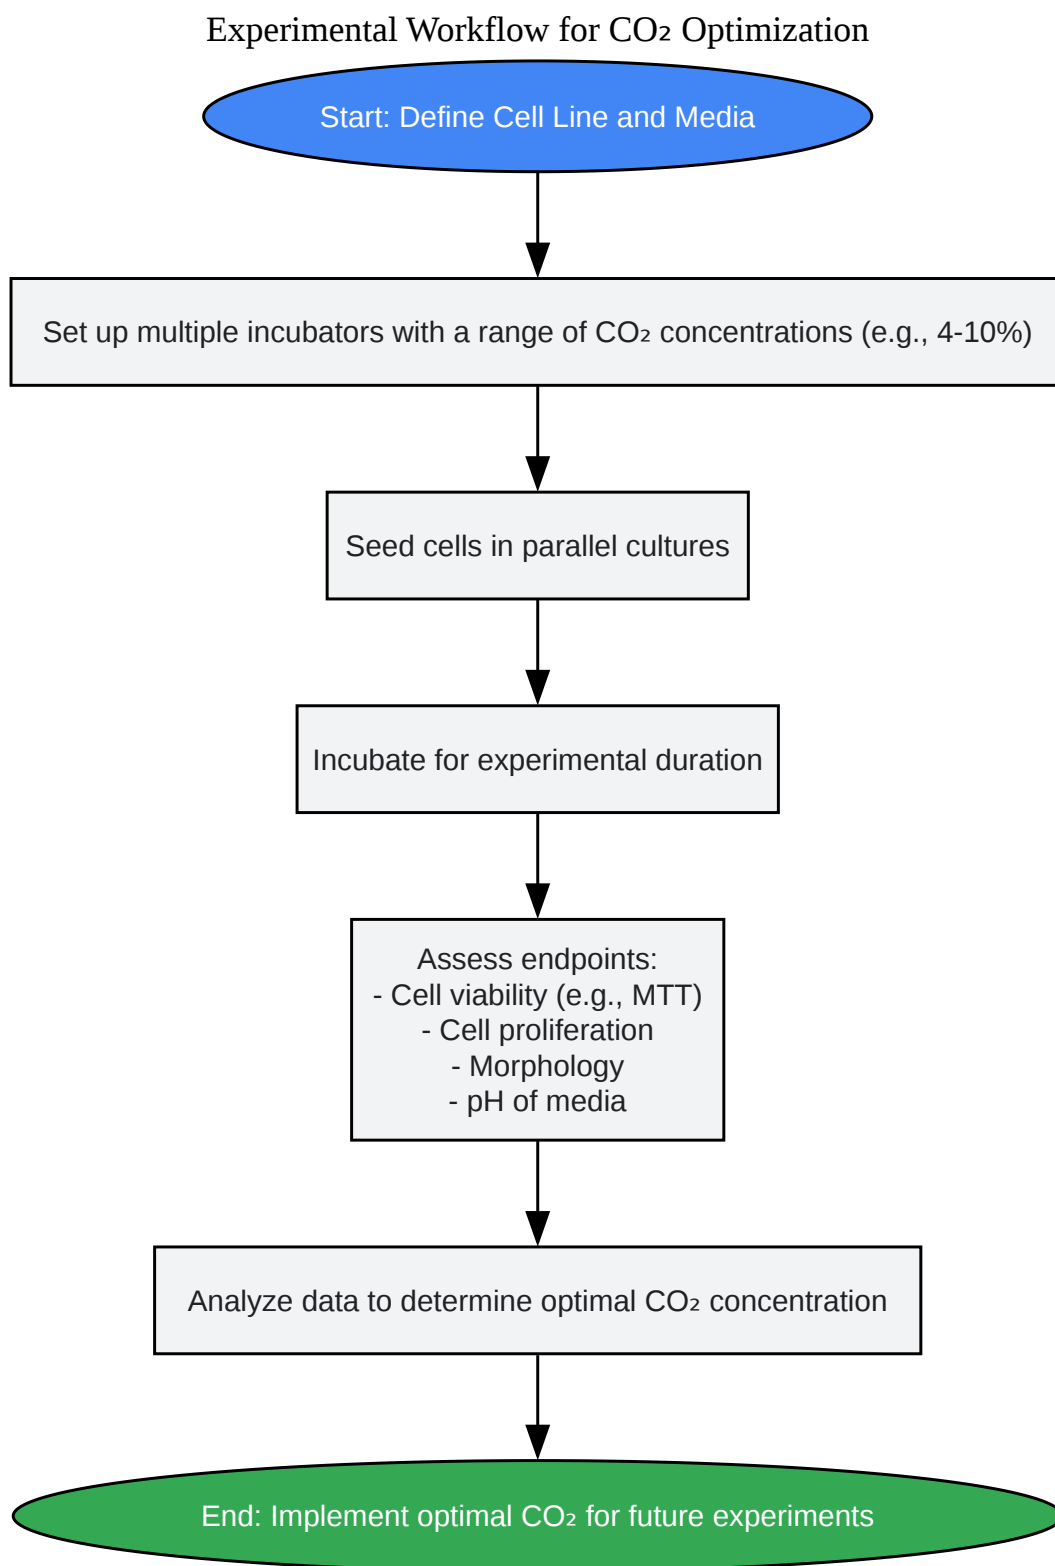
Experimental Workflow for $CO_2$ Optimization

Start: Define Cell Line and Media

Set up multiple incubators with a range of $CO_2$ concentrations (e.g., 4-10%)

Seed cells in parallel cultures

Incubate for experimental duration

Assess endpoints:
- Cell viability (e.g., MTT)
- Cell proliferation
- Morphology
- pH of media

Analyze data to determine optimal $CO_2$ concentration

End: Implement optimal $CO_2$ for future experiments